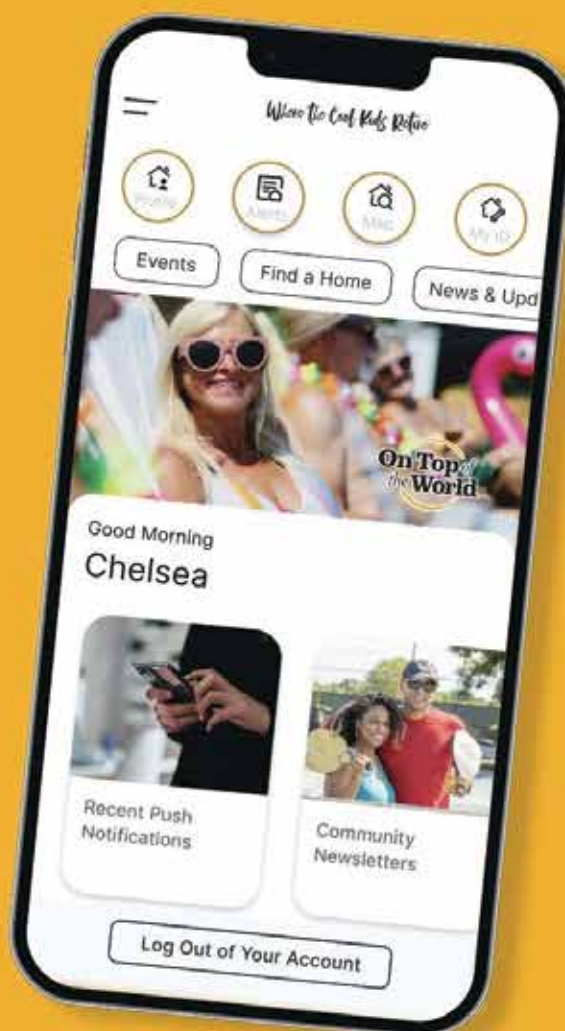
Where the Cool Kids Retire

Profile
Alerts
Map
My ID

Events
Find a Home
News & Upd

On Top of the World

Good Morning
Chelsea

Recent Push Notifications

Community Newsletters

Log Out of Your Account